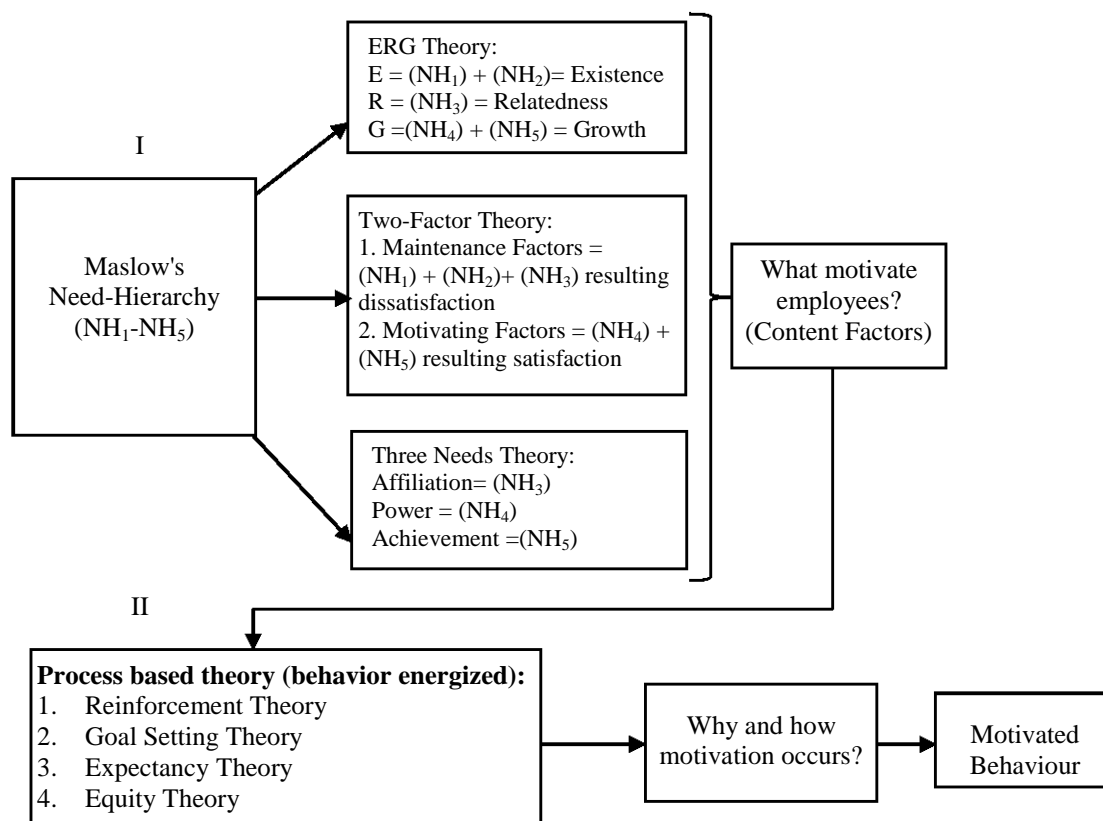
I

Maslow's Need-Hierarchy ($NH_1$-$NH_5$)

ERG Theory:
E = ($NH_1$) + ($NH_2$)= Existence
R = ($NH_3$) = Relatedness
G =($NH_4$) + ($NH_5$) = Growth

Two-Factor Theory:
1. Maintenance Factors = ($NH_1$) + ($NH_2$)+ ($NH_3$) resulting dissatisfaction
2. Motivating Factors = ($NH_4$) + ($NH_5$) resulting satisfaction

Three Needs Theory:
Affiliation= ($NH_3$)
Power = ($NH_4$)
Achievement =($NH_5$)

What motivate employees? (Content Factors)

II

**Process based theory (behavior energized):**
1. Reinforcement Theory
2. Goal Setting Theory
3. Expectancy Theory
4. Equity Theory

Why and how motivation occurs?

Motivated Behaviour